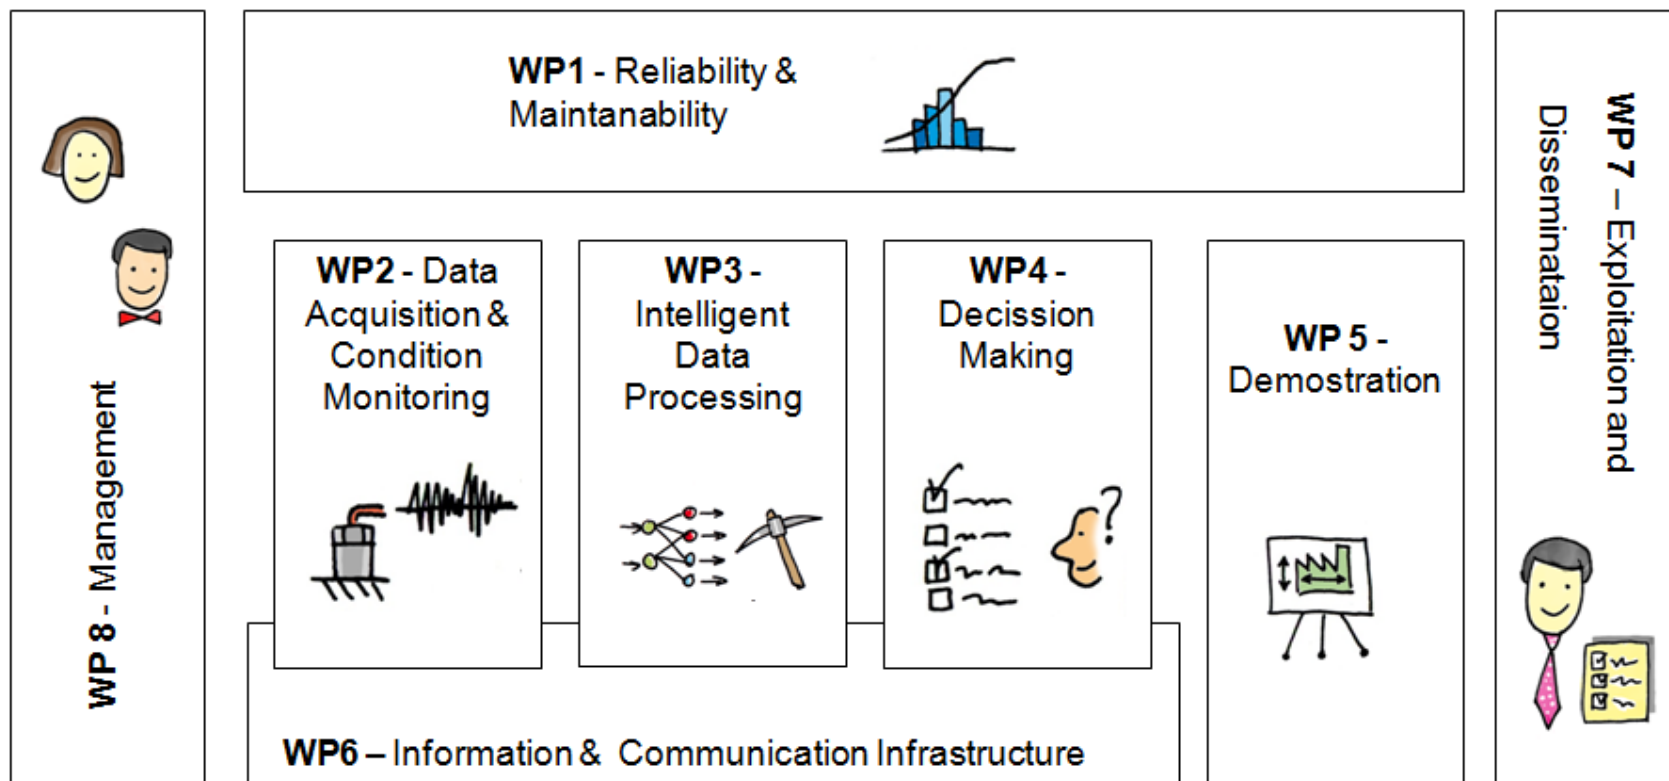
WP 8 - Management

WP1 - Reliability & Maintanability

WP2 - Data Acquisition & Condition Monitoring

WP3 - Intelligent Data Processing

WP4 - Decission Making

WP 5 - Demostration

WP6 – Information & Communication Infrastructure

WP 7 – Exploitation and Disseminataion